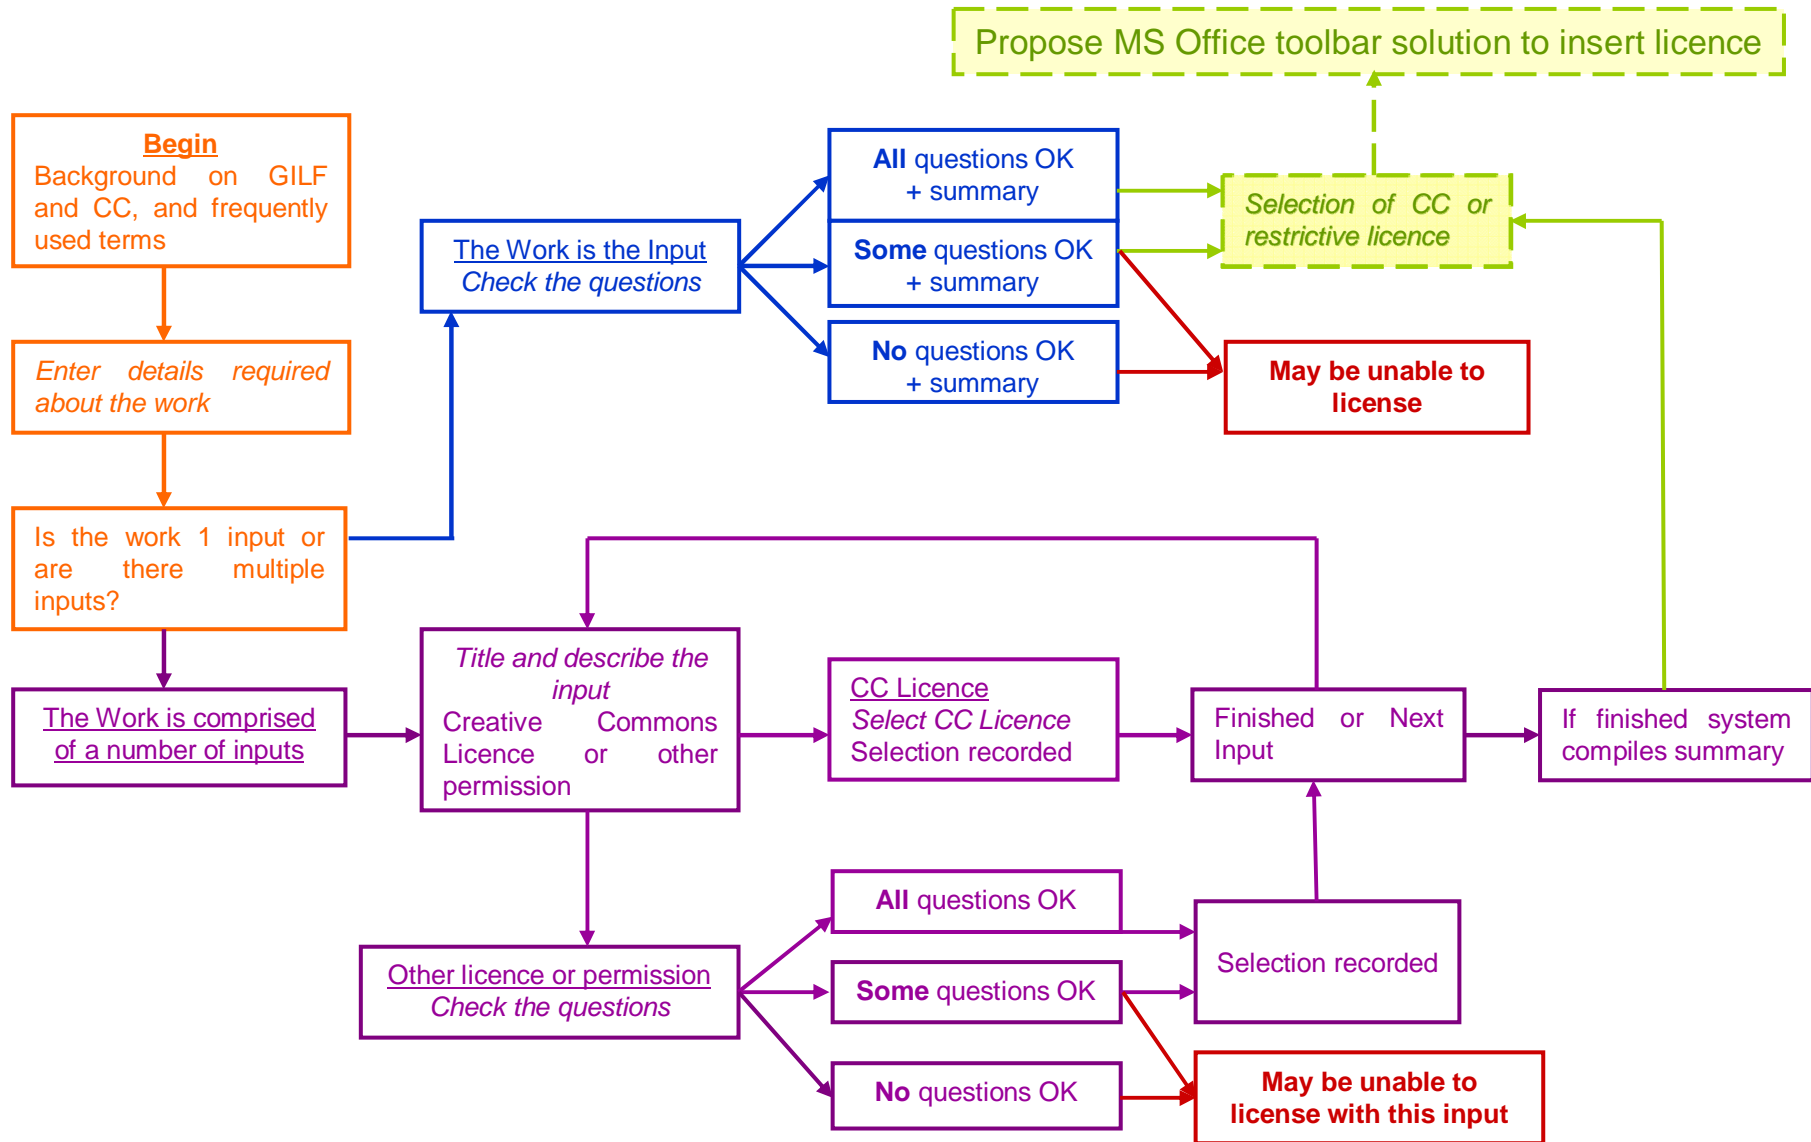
Propose MS Office toolbar solution to insert licence

Begin
Background on GILF and CC, and frequently used terms

Enter details required about the work

Is the work 1 input or are there multiple inputs?

The Work is the Input
Check the questions

All questions OK
+ summary

Some questions OK
+ summary

No questions OK
+ summary

Selection of CC or restrictive licence

May be unable to license

The Work is comprised of a number of inputs

Title and describe the input
Creative Commons Licence or other permission

CC Licence
Select CC Licence
Selection recorded

Finished or Next Input

If finished system compiles summary

Other licence or permission
Check the questions

All questions OK

Some questions OK

No questions OK

Selection recorded

May be unable to license with this input